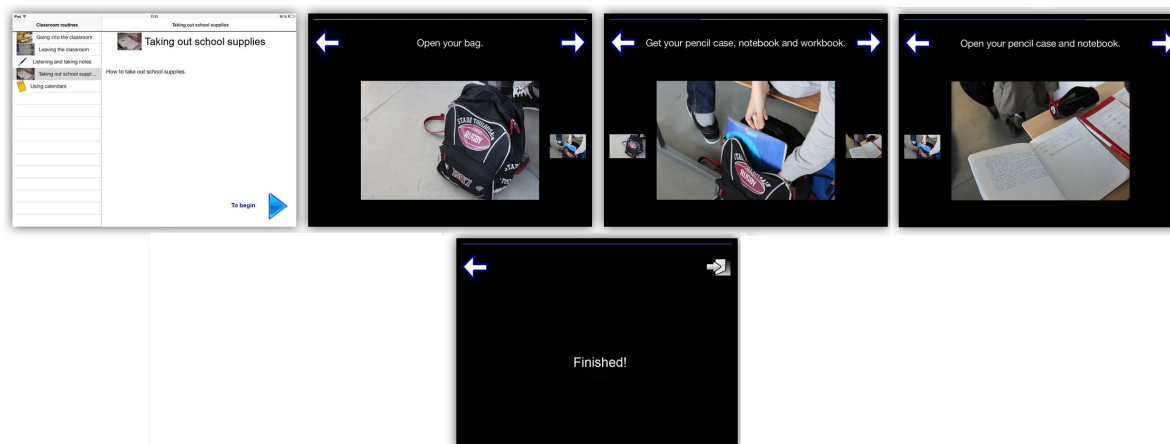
iPad
11:23
Classroom routines
Taking out school supplies
Going into the classroom
Leaving the classroom
Listening and taking notes
Taking out school suppl...
Using calendars

Taking out school supplies

How to take out school supplies.

To begin

Open your bag.

STADE TOULOUSAIN
RUGBY

Get your pencil case, notebook and workbook.

Open your pencil case and notebook.

Finished!